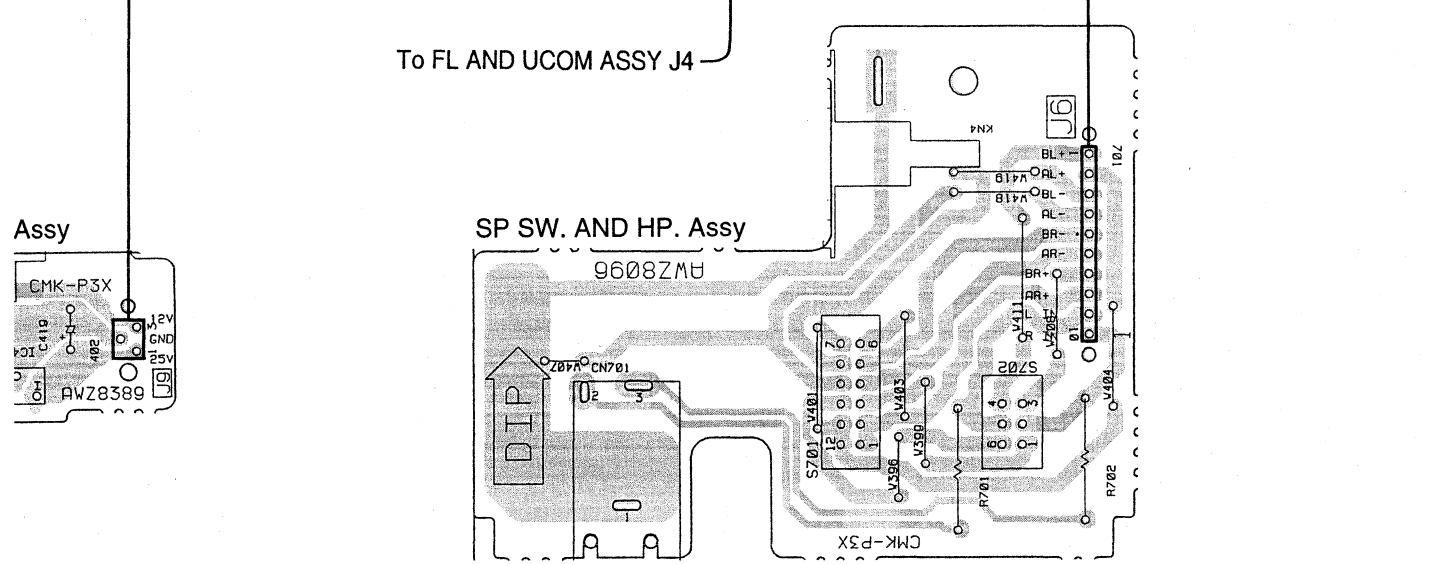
To FL AND UCOM ASSY J4

Assy

CMK-P3X

C410

402

12V

GND

25V

AWZ8389

J9

SP SW. AND HP. Assy

AWZ8096

KN4

J6

701

BL+

AL+

BL-

AL-

BR-

AR-

BR+

AR+

L

R

V419

V418

V411

V407

V402

CN701

2

3

1

DIP

7

6

12

1

S701

V401

V403

V390

V396

4

3

6

1

S702

V404

R701

R702

CMK-P3X